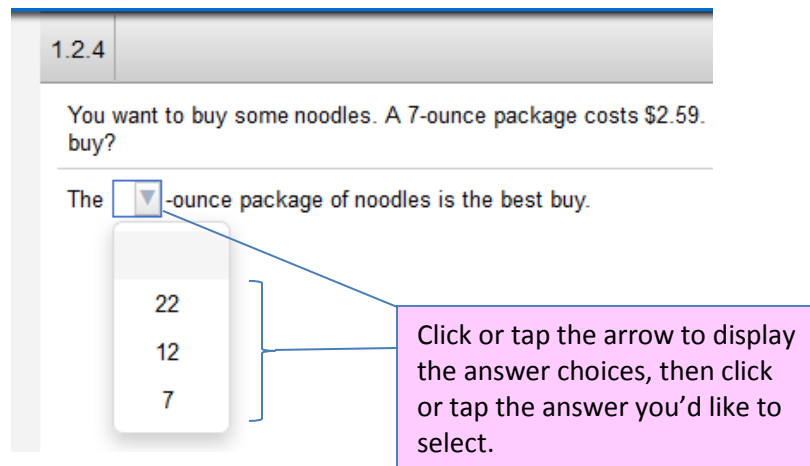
1.2.4

You want to buy some noodles. A 7-ounce package costs $2.59. buy?

The [ ▼ ] -ounce package of noodles is the best buy.

22
12
7

Click or tap the arrow to display the answer choices, then click or tap the answer you'd like to select.